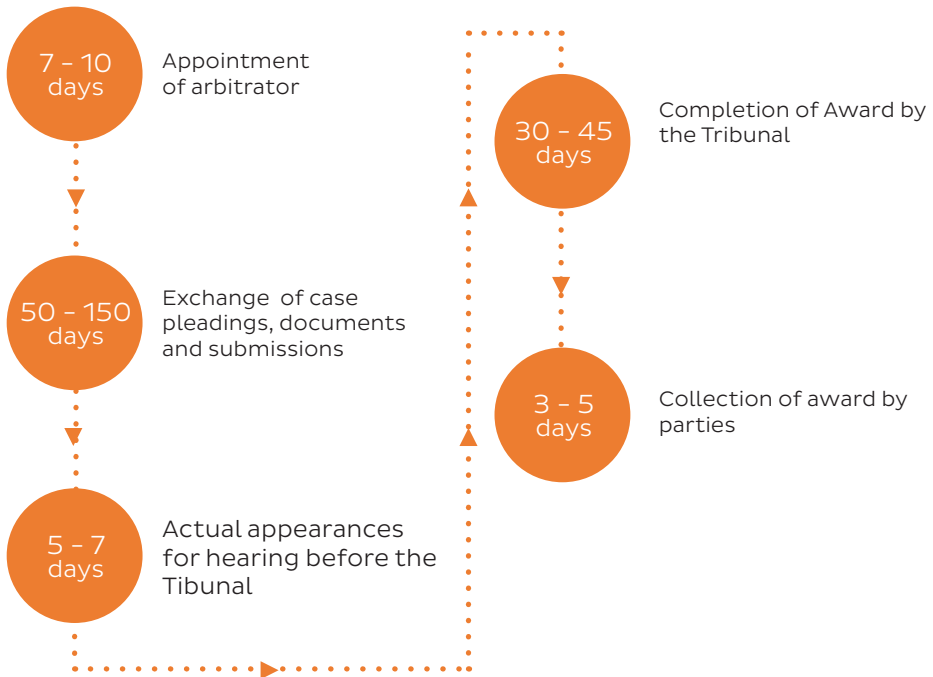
7 - 10 days

Appointment of arbitrator

50 - 150 days

Exchange of case pleadings, documents and submissions

5 - 7 days

Actual appearances for hearing before the Tibunal

30 - 45 days

Completion of Award by the Tribunal

3 - 5 days

Collection of award by parties